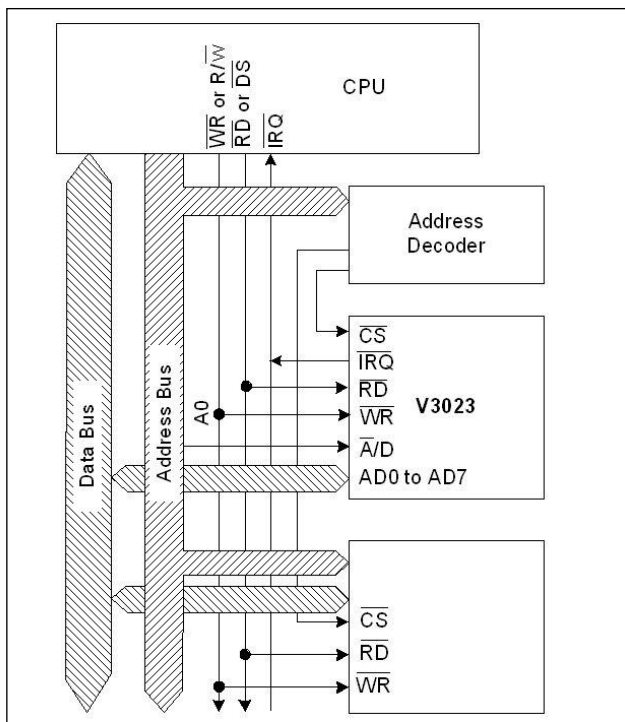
CPU

$\overline{WR}$ or $R/\overline{W}$

$\overline{RD}$ or $\overline{DS}$

$\overline{IRQ}$

Address Decoder

Data Bus

Address Bus

A0

$\overline{CS}$

$\overline{IRQ}$

$\overline{RD}$

$\overline{WR}$

V3023

$\overline{A}/D$

AD0 to AD7

$\overline{CS}$

$\overline{RD}$

$\overline{WR}$